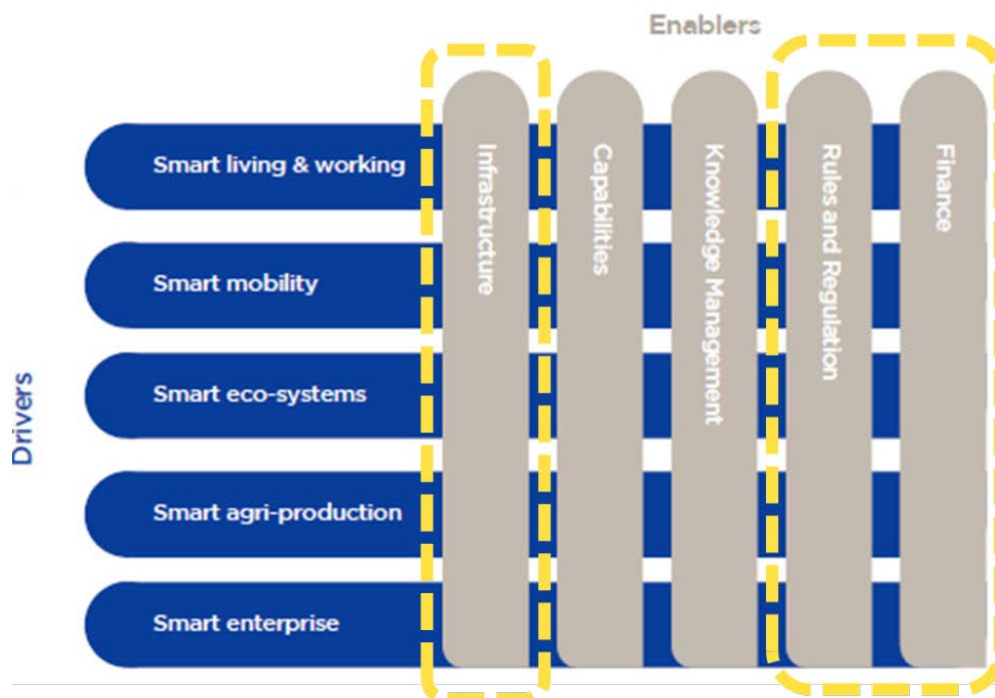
Enablers

Drivers

Smart living & working

Smart mobility

Smart eco-systems

Smart agri-production

Smart enterprise

Infrastructure

Capabilities

Knowledge Management

Rules and Regulation

Finance